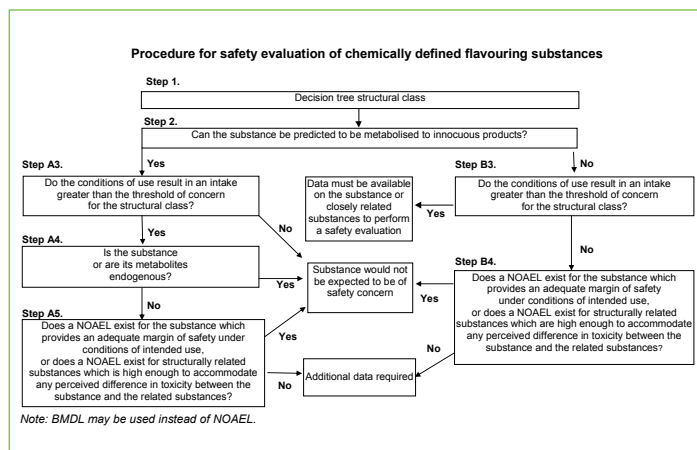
Procedure for safety evaluation of chemically defined flavouring substances

Step 1.

Decision tree structural class

Step 2.

Can the substance be predicted to be metabolised to innocuous products?

Step A3.

Yes

Do the conditions of use result in an intake greater than the threshold of concern for the structural class?

Yes

Step A4.

Is the substance or are its metabolites endogenous?

No

Step A5.

Does a NOAEL exist for the substance which provides an adequate margin of safety under conditions of intended use, or does a NOAEL exist for structurally related substances which is high enough to accommodate any perceived difference in toxicity between the substance and the related substances?

No

Yes

Yes

Substance would not be expected to be of safety concern

Data must be available on the substance or closely related substances to perform a safety evaluation

Additional data required

Step B3.

No

Do the conditions of use result in an intake greater than the threshold of concern for the structural class?

Yes

No

Step B4.

Does a NOAEL exist for the substance which provides an adequate margin of safety under conditions of intended use, or does a NOAEL exist for structurally related substances which are high enough to accommodate any perceived difference in toxicity between the substance and the related substances?

Yes

No

Note: BMDL may be used instead of NOAEL.